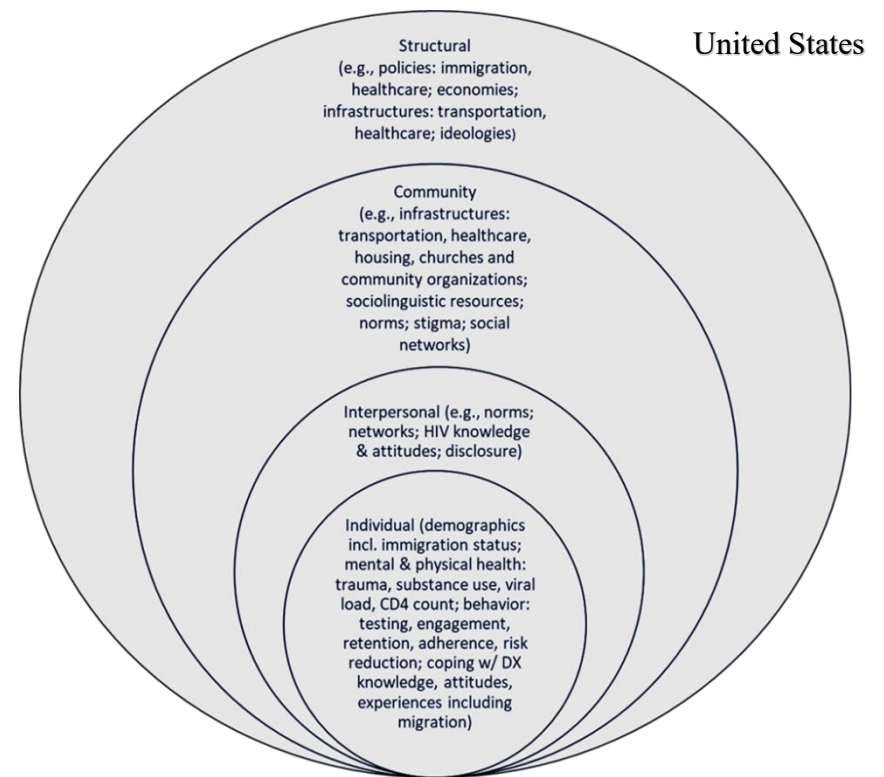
United States

Structural
(e.g., policies: immigration, healthcare; economies; infrastructures: transportation, healthcare; ideologies)

Community
(e.g., infrastructures: transportation, healthcare, housing, churches and community organizations; sociolinguistic resources; norms; stigma; social networks)

Interpersonal (e.g., norms; networks; HIV knowledge & attitudes; disclosure)

Individual (demographics incl. immigration status; mental & physical health: trauma, substance use, viral load, CD4 count; behavior: testing, engagement, retention, adherence, risk reduction; coping w/ DX knowledge, attitudes, experiences including migration)